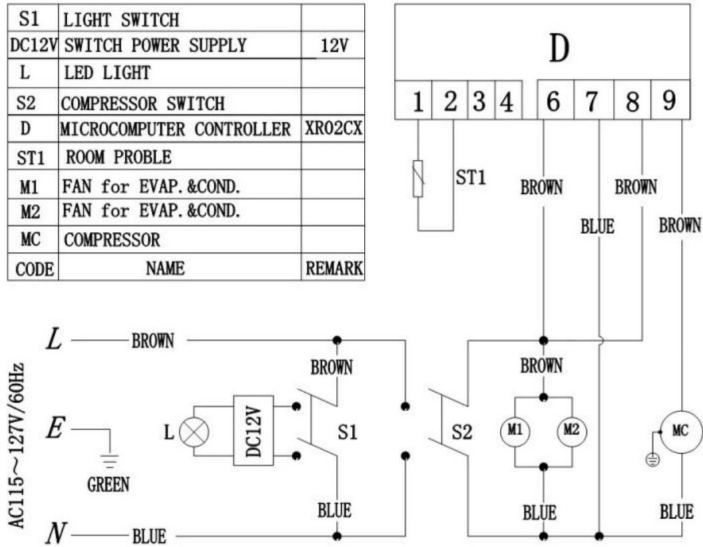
| S1 | LIGHT SWITCH | |
|---|---|---|
| DC12V | SWITCH POWER SUPPLY | 12V |
| L | LED LIGHT | |
| S2 | COMPRESSOR SWITCH | |
| D | MICROCOMPUTER CONTROLLER | XR02CX |
| ST1 | ROOM PROBLE | |
| M1 | FAN for EVAP.&COND. | |
| M2 | FAN for EVAP.&COND. | |
| MC | COMPRESSOR | |
| CODE | NAME | REMARK |

D

1 2 3 4 6 7 8 9

ST1

BROWN BROWN BLUE BROWN

AC115~127V/60Hz

L BROWN

BROWN

BROWN

E

L DC12V S1 S2 M1 M2 MC

GREEN

BLUE BLUE BLUE

N BLUE